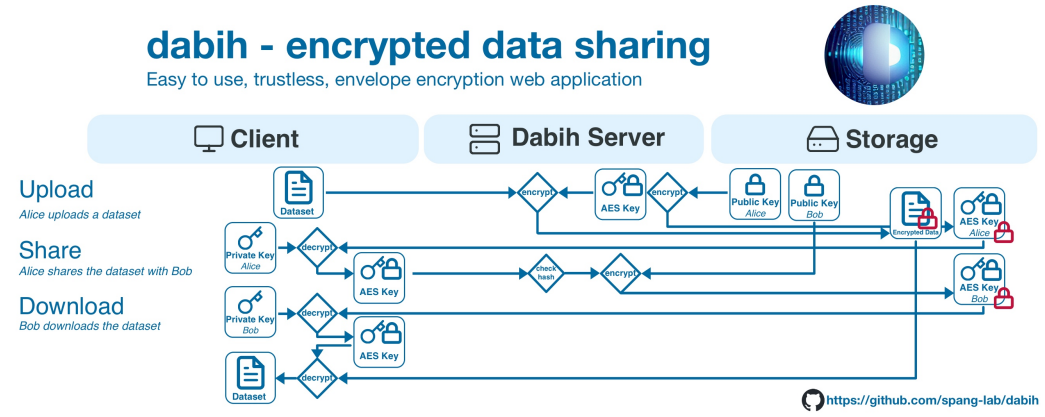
dabih - encrypted data sharing

Easy to use, trustless, envelope encryption web application

Client

Dabih Server

Storage

Upload

Alice uploads a dataset

Share

Alice shares the dataset with Bob

Download

Bob downloads the dataset

Dataset

encrypt

AES Key

encrypt

Public Key
Alice

Public Key
Bob

Encrypted Data

AES Key
Alice

Private Key
Alice

decrypt

AES Key

check hash

encrypt

AES Key
Bob

Private Key
Bob

decrypt

AES Key

Dataset

decrypt

https://github.com/spang-lab/dabih